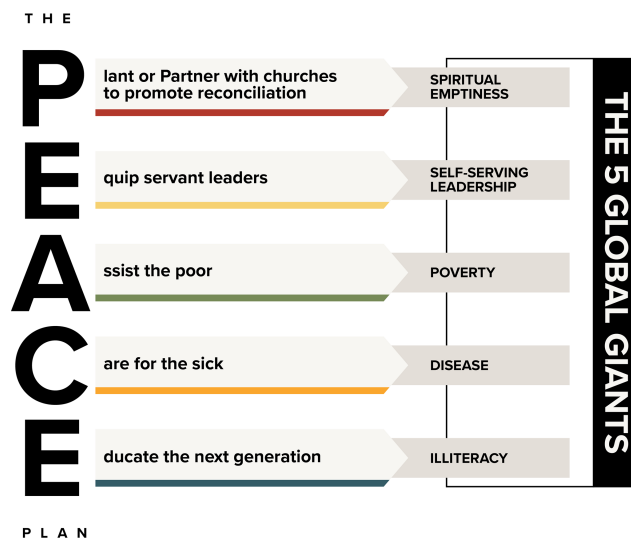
THE

P lant or Partner with churches to promote reconciliation

SPIRITUAL EMPTINESS

E quip servant leaders

SELF-SERVING LEADERSHIP

A ssist the poor

POVERTY

C are for the sick

DISEASE

E ducate the next generation

ILLITERACY

PLAN

THE 5 GLOBAL GIANTS